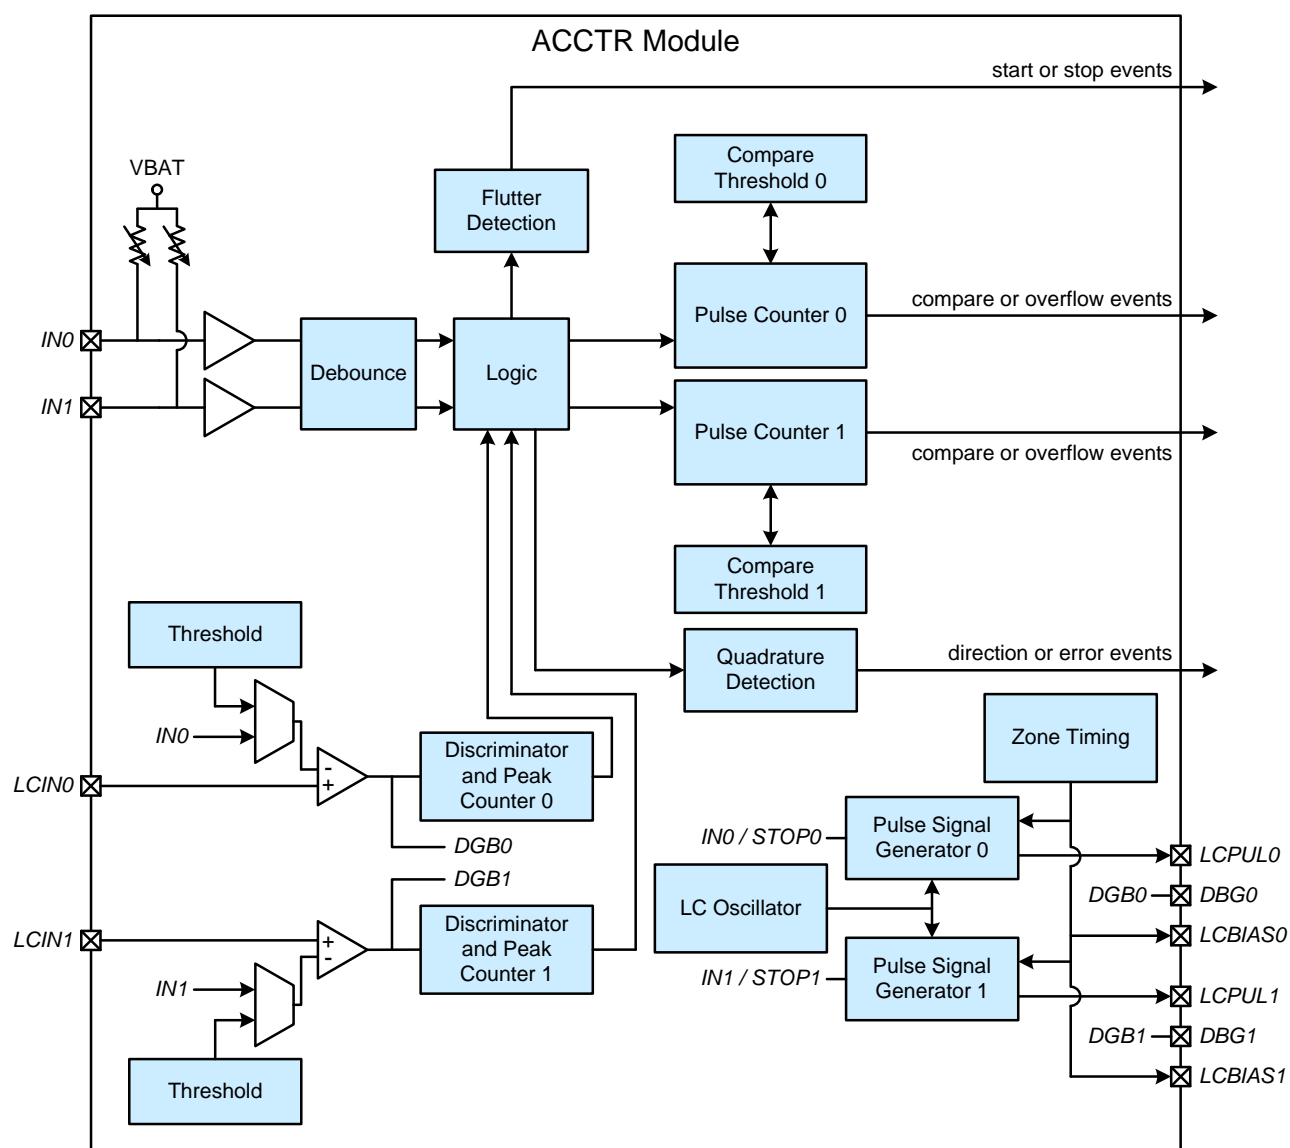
ACCTR Module

start or stop events

VBAT

Flutter Detection

Compare Threshold 0

Pulse Counter 0

compare or overflow events

IN0

IN1

Debounce

Logic

Pulse Counter 1

compare or overflow events

Compare Threshold 1

Threshold

Quadrature Detection

direction or error events

IN0

Zone Timing

LCIN0

-

+

Discriminator and Peak Counter 0

DGB0

IN0 / STOP0

Pulse Signal Generator 0

LCPUL0

DGB1

DGB0

DBG0

LC Oscillator

LCIN1

+

-

Discriminator and Peak Counter 1

LCBIAS0

IN1

IN1 / STOP1

Pulse Signal Generator 1

LCPUL1

DGB1

DBG1

LCBIAS1

Threshold